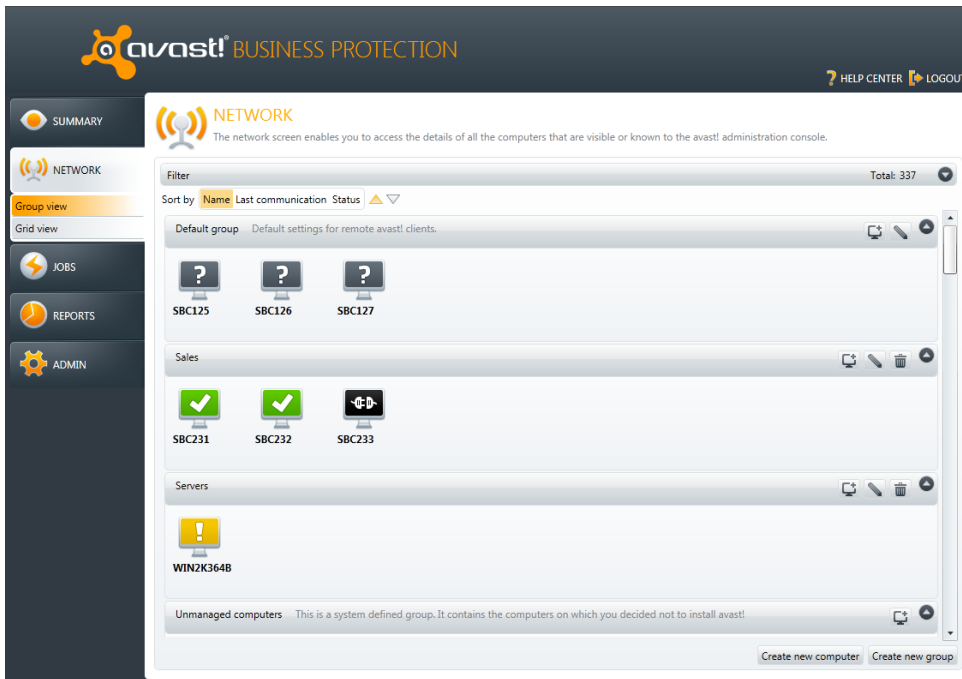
avast! BUSINESS PROTECTION

HELP CENTER LOGOUT

SUMMARY

NETWORK

Group view

Grid view

JOBS

REPORTS

ADMIN

NETWORK

The network screen enables you to access the details of all the computers that are visible or known to the avast! administration console.

Filter

Total: 337

Sort by Name Last communication Status

Default group Default settings for remote avast! clients.

SBC125 SBC126 SBC127

Sales

SBC231 SBC232 SBC233

Servers

WIN2K364B

Unmanaged computers This is a system defined group. It contains the computers on which you decided not to install avast!

Create new computer Create new group